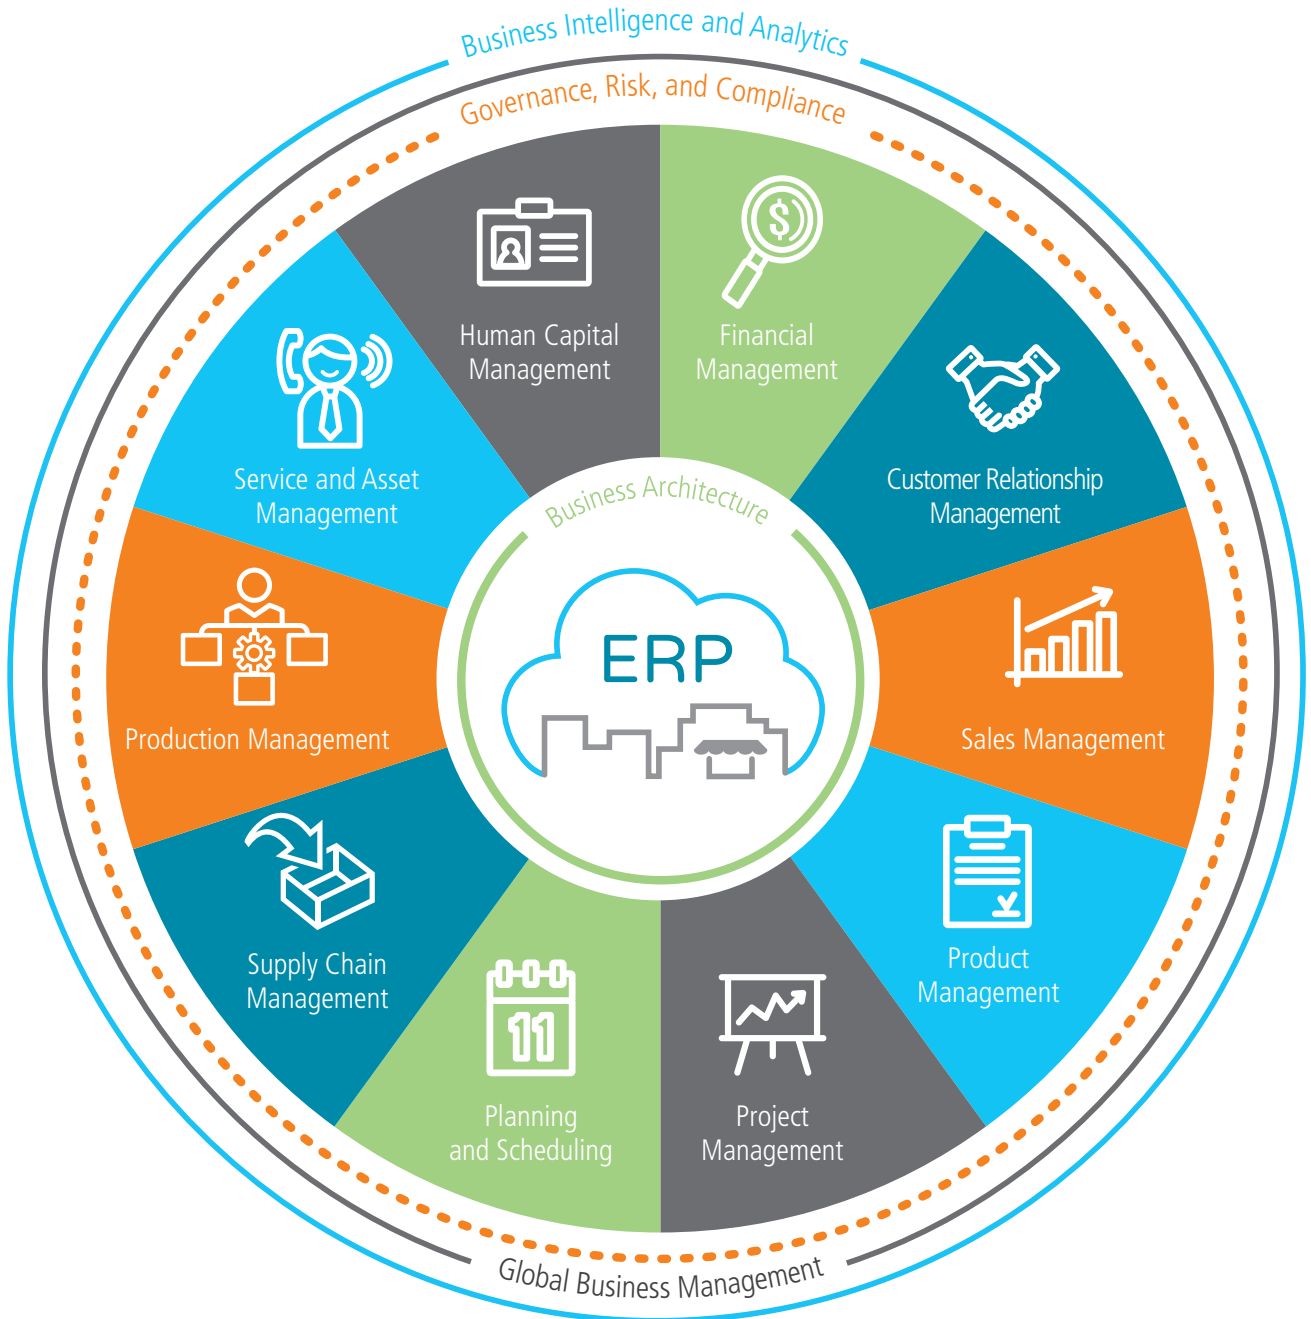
Business Intelligence and Analytics

Governance, Risk, and Compliance

Human Capital Management

Financial Management

Customer Relationship Management

Sales Management

Product Management

Project Management

Planning and Scheduling

Supply Chain Management

Production Management

Service and Asset Management

Business Architecture

ERP

11

Global Business Management